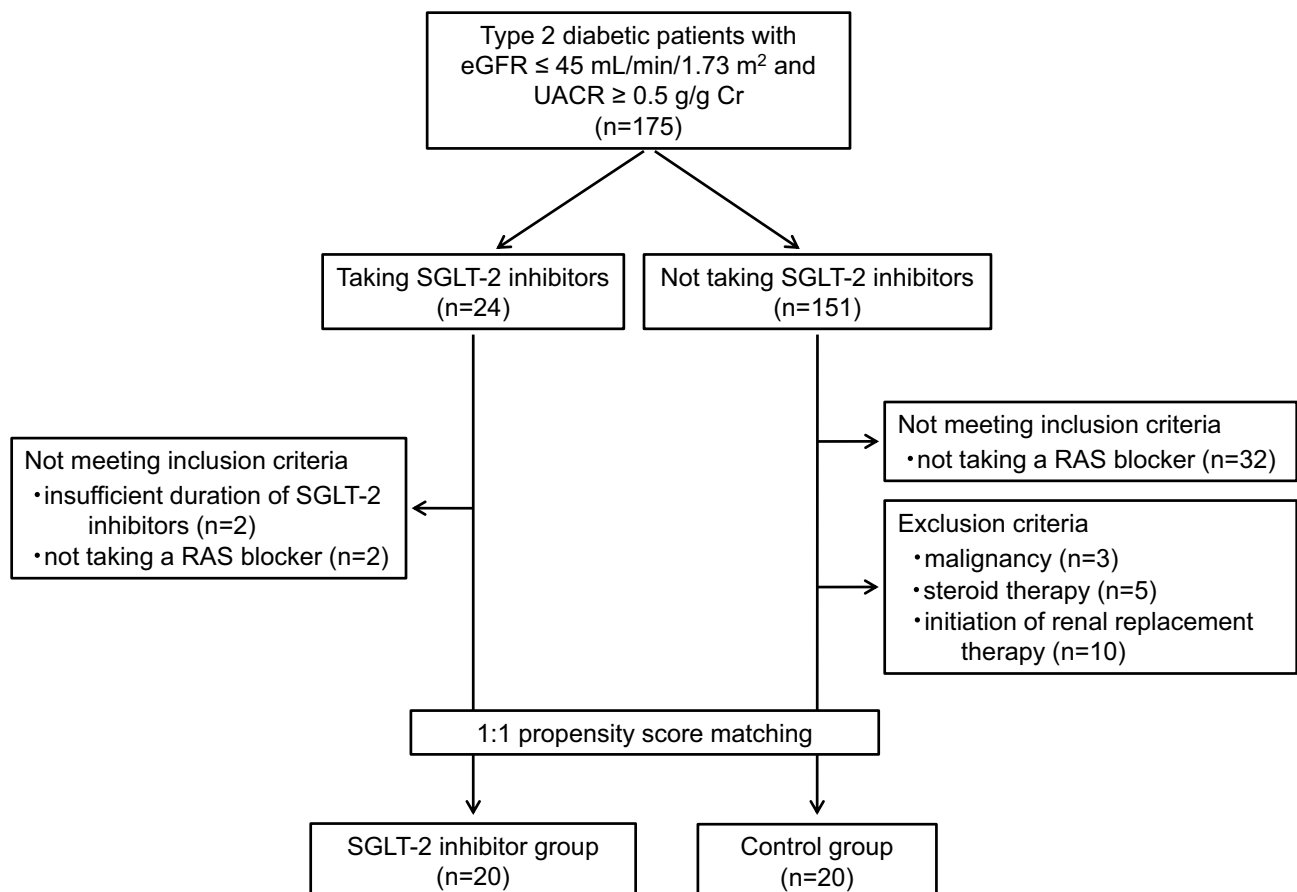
Type 2 diabetic patients with eGFR ≤ 45 mL/min/1.73 m$^2$ and UACR ≥ 0.5 g/g Cr (n=175)

Taking SGLT-2 inhibitors (n=24)

Not taking SGLT-2 inhibitors (n=151)

Not meeting inclusion criteria
・insufficient duration of SGLT-2 inhibitors (n=2)
・not taking a RAS blocker (n=2)

Not meeting inclusion criteria
・not taking a RAS blocker (n=32)

Exclusion criteria
・malignancy (n=3)
・steroid therapy (n=5)
・initiation of renal replacement therapy (n=10)

1:1 propensity score matching

SGLT-2 inhibitor group (n=20)

Control group (n=20)